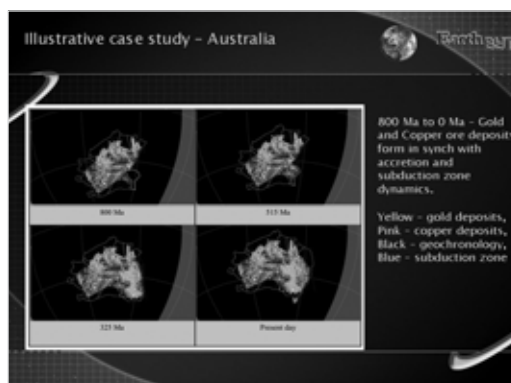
Illustrative case study - Australia

EarthByt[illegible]

800 Ma to 0 Ma - Gold and Copper ore deposit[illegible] form in synch with accretion and subduction zone dynamics.

Yellow - gold deposits, Pink - copper deposits, Black - geochronology, Blue - subduction zone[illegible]

800 Ma

515 Ma

325 Ma

Present day